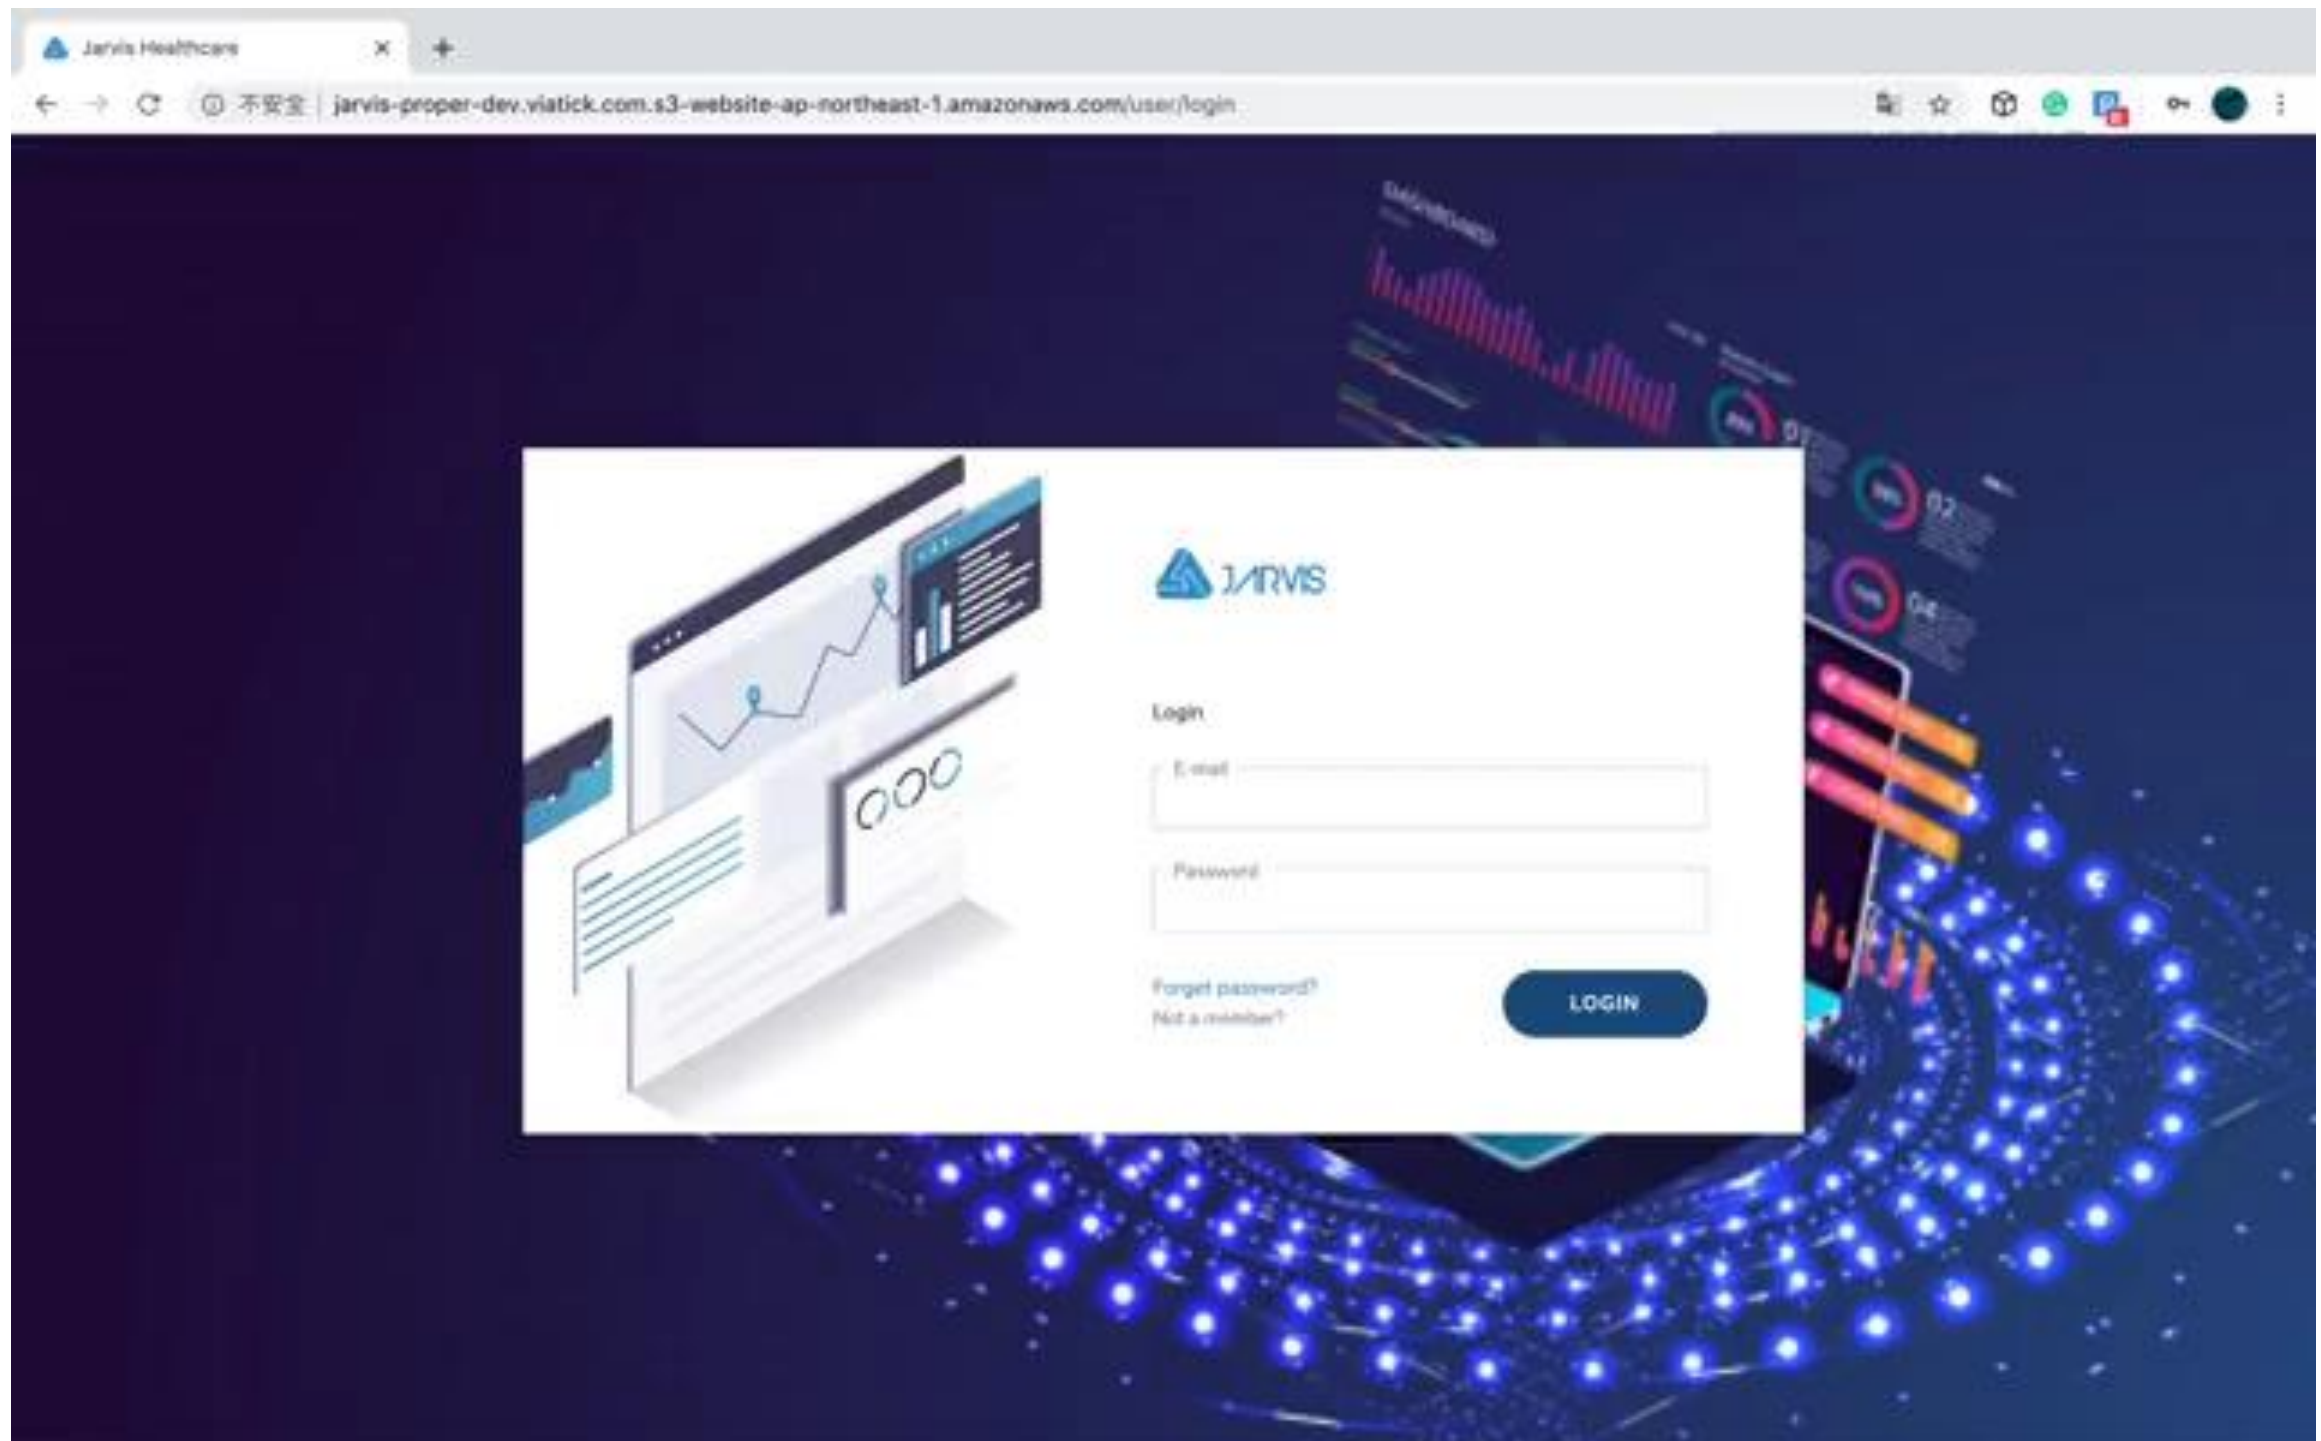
Jarvis Healthcare

不安全 | jarvis-proper-dev.viatick.com.s3-website-ap-northeast-1.amazonaws.com/user/login

DASHBOARD

01

02

04

JARVIS

Login

E-mail

Password

Forget password?

Not a member?

LOGIN